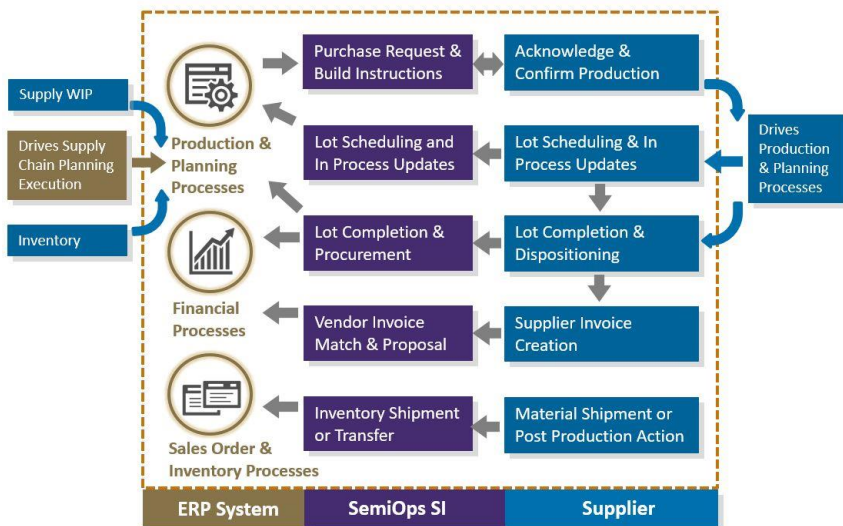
Supply WIP

Drives Supply Chain Planning Execution

Inventory

Production & Planning Processes

Purchase Request & Build Instructions

Acknowledge & Confirm Production

Drives Production & Planning Processes

Lot Scheduling and In Process Updates

Lot Scheduling & In Process Updates

Lot Completion & Procurement

Lot Completion & Dispositioning

Financial Processes

Vendor Invoice Match & Proposal

Supplier Invoice Creation

Inventory Shipment or Transfer

Material Shipment or Post Production Action

Sales Order & Inventory Processes

ERP System

SemiOps SI

Supplier